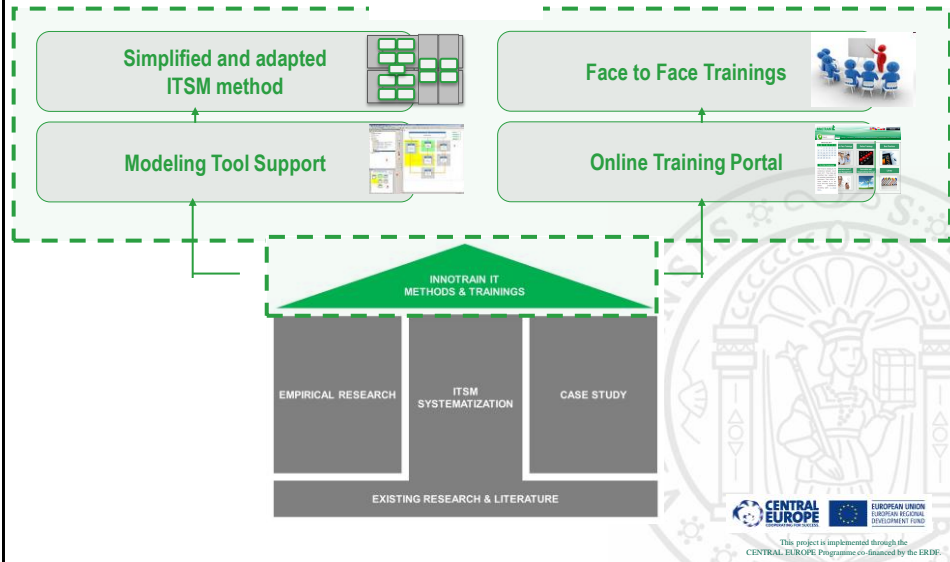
Simplified and adapted ITSM method

Face to Face Trainings

Modeling Tool Support

Online Training Portal

INNOTRAIN IT
METHODS & TRAININGS

EMPIRICAL RESEARCH

ITSM
SYSTEMATIZATION

CASE STUDY

EXISTING RESEARCH & LITERATURE

CENTRAL EUROPE
COOPERATING FOR SUCCESS.

EUROPEAN UNION
EUROPEAN REGIONAL
DEVELOPMENT FUND

This project is implemented through the
CENTRAL EUROPE Programme co-financed by the ERDF.